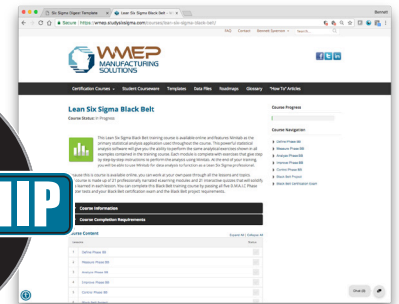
Six Sigma Digest Template
Lean Six Sigma Black Belt
Secure | https://wmep.studysixsigma.com/courses/lean-six-sigma-black-belt/
FAQ Contact Mainsoft Systems Search...
WMEP MANUFACTURING SOLUTIONS
Certification Courses Student Courseware Templates Data Files Roadmaps Glossary "How To" Articles
Lean Six Sigma Black Belt
Course Status: In Progress
This Lean Six Sigma Black Belt training course is available online and features Minitab as the primary statistical analysis application used throughout the course. This powerful statistical analysis software will give you the ability to perform the same analytical exercises shown in all examples contained in the training course. Each module is complete with exercises that give step by step keystroke instructions to perform the analysis using Minitab. At the end of your training, you will be able to use Minitab for data analysis to function as a Lean Six Sigma professional.
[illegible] course is available online, you can work at your own pace through all the lessons and topics. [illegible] course is made up of 27 professionally narrated e-learning modules and 31 interactive quizzes that will solidify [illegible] learned in each lesson. You can complete this Black Belt training course by passing all five D.M.A.I.C. Please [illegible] tests and your Black Belt certification exam and the Black Belt project requirements.
Course Information
Course Completion Requirements
Course Content
Expand All | Collapse All
Define Phase BB
Measure Phase BB
Analyze Phase BB
Improve Phase BB
Control Phase BB
Course Progress
Course Navigation
Define Phase BB
Measure Phase BB
Analyze Phase BB
Improve Phase BB
Control Phase BB
Black Belt Project
Black Belt Certification Exam
IP